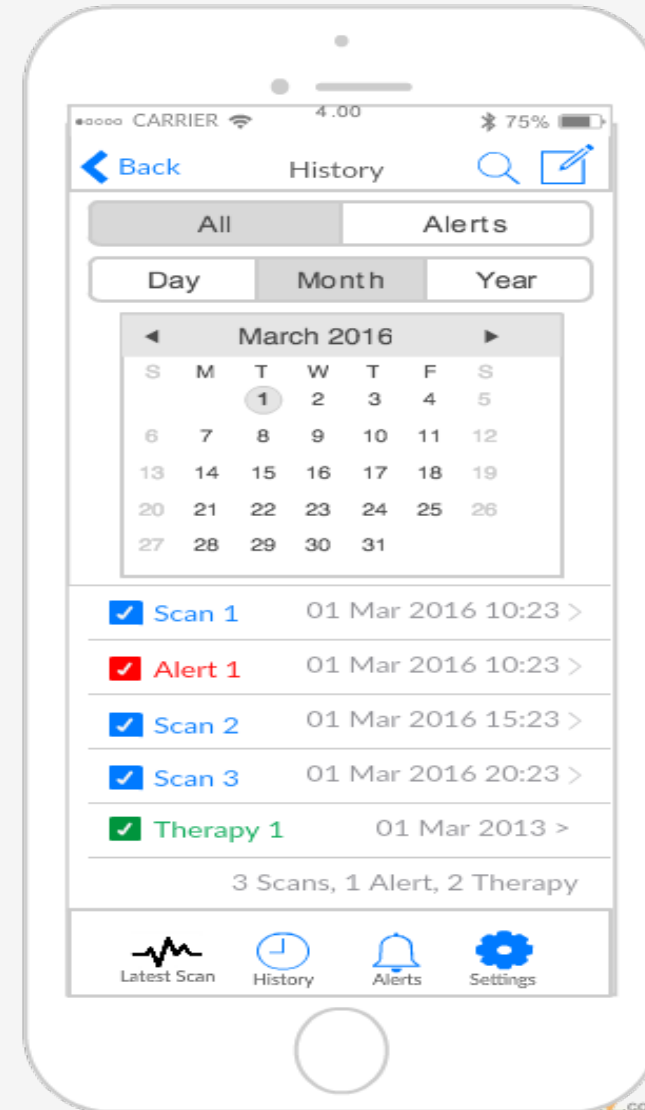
●○○○○ CARRIER 4.00 75%

Back History

All | Alerts

Day | Month | Year

◄ March 2016 ►

| S | M | T | W | T | F | S |
|---|---|---|---|---|---|---|
| | | 1 | 2 | 3 | 4 | 5 |
| 6 | 7 | 8 | 9 | 10 | 11 | 12 |
| 13 | 14 | 15 | 16 | 17 | 18 | 19 |
| 20 | 21 | 22 | 23 | 24 | 25 | 26 |
| 27 | 28 | 29 | 30 | 31 | | |

Scan 1 01 Mar 2016 10:23 >

Alert 1 01 Mar 2016 10:23 >

Scan 2 01 Mar 2016 15:23 >

Scan 3 01 Mar 2016 20:23 >

Therapy 1 01 Mar 2013 >

3 Scans, 1 Alert, 2 Therapy

Latest Scan History Alerts Settings